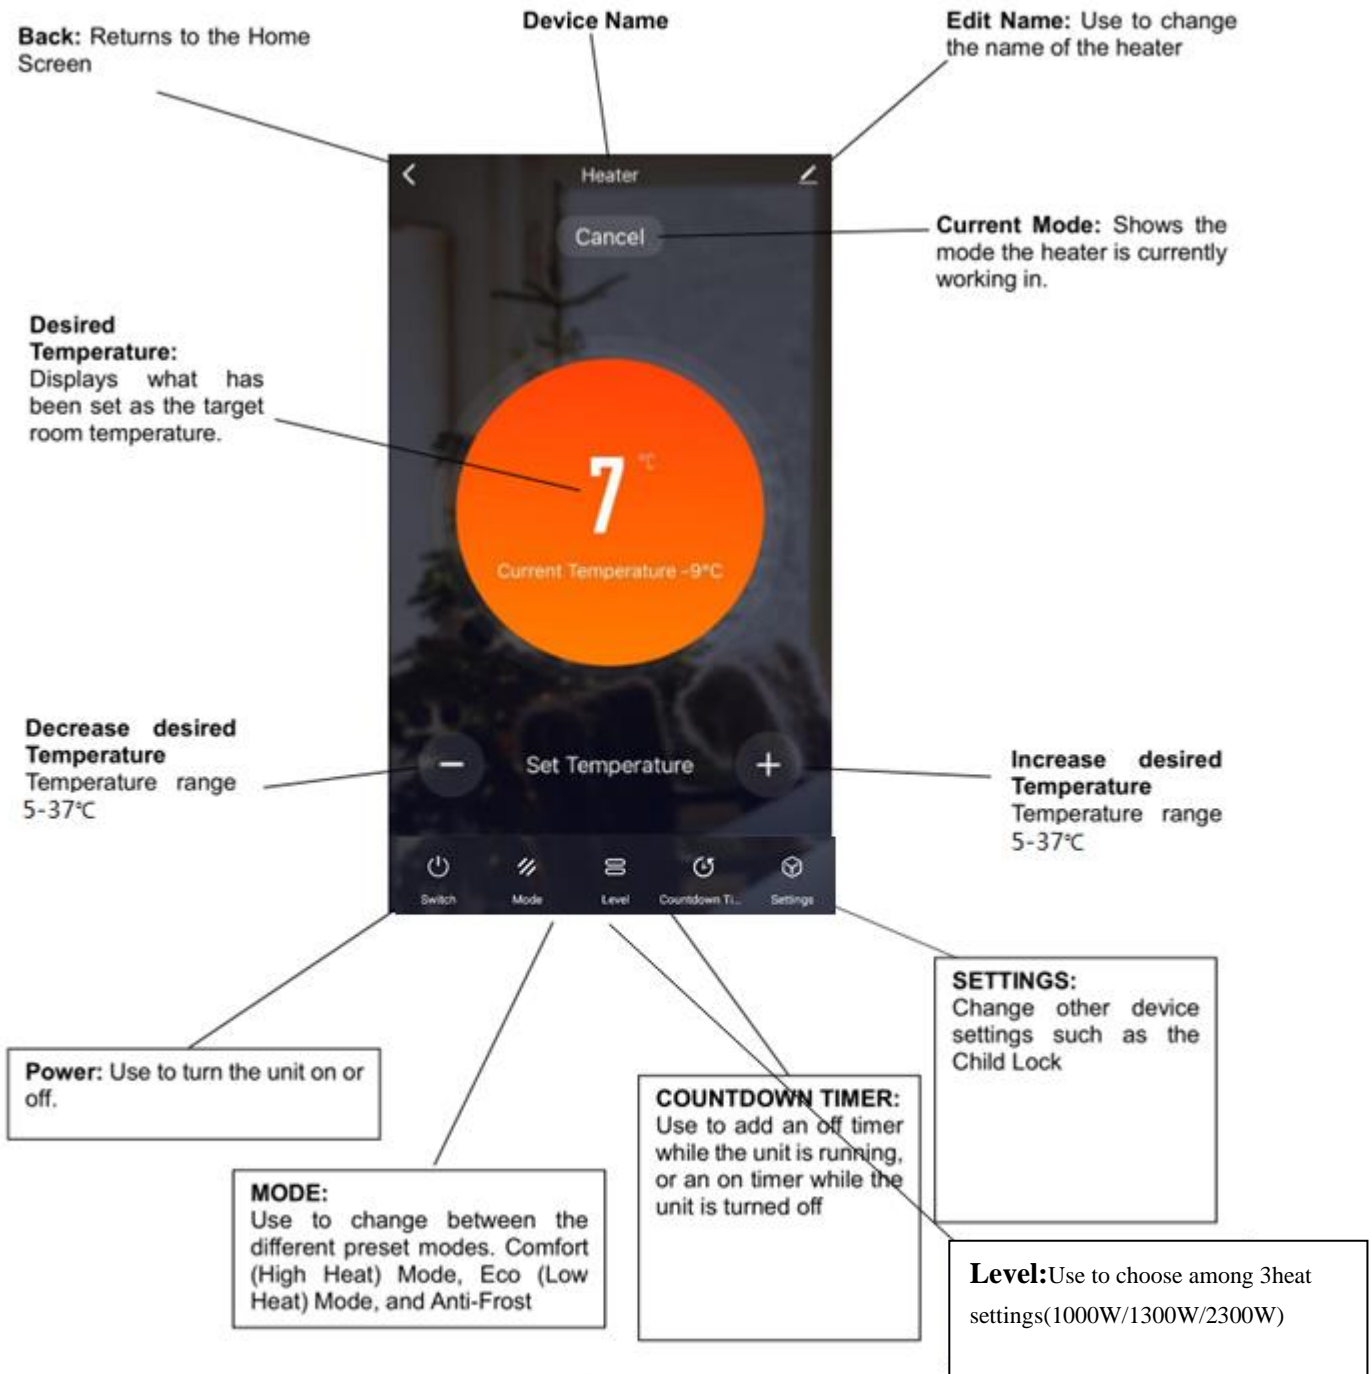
Back: Returns to the Home Screen

Device Name

Edit Name: Use to change the name of the heater

Heater

Cancel

Current Mode: Shows the mode the heater is currently working in.

Desired Temperature: Displays what has been set as the target room temperature.

7 ℃

Current Temperature -9°C

Decrease desired Temperature Temperature range 5-37℃

Set Temperature

Increase desired Temperature Temperature range 5-37℃

Switch

Mode

Level

Countdown Ti...

Settings

SETTINGS: Change other device settings such as the Child Lock

Power: Use to turn the unit on or off.

COUNTDOWN TIMER: Use to add an off timer while the unit is running, or an on timer while the unit is turned off

MODE: Use to change between the different preset modes. Comfort (High Heat) Mode, Eco (Low Heat) Mode, and Anti-Frost

Level:Use to choose among 3heat settings(1000W/1300W/2300W)